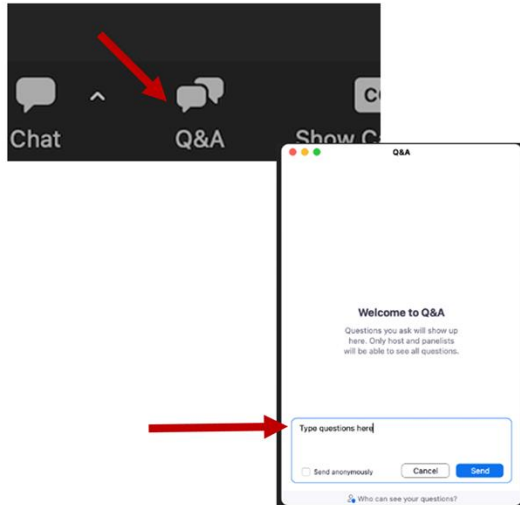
Chat

Q&A

Show Ca

CC

Q&A

Welcome to Q&A

Questions you ask will show up here. Only host and panelists will be able to see all questions.

Type questions here

Send anonymously

Cancel

Send

Who can see your questions?